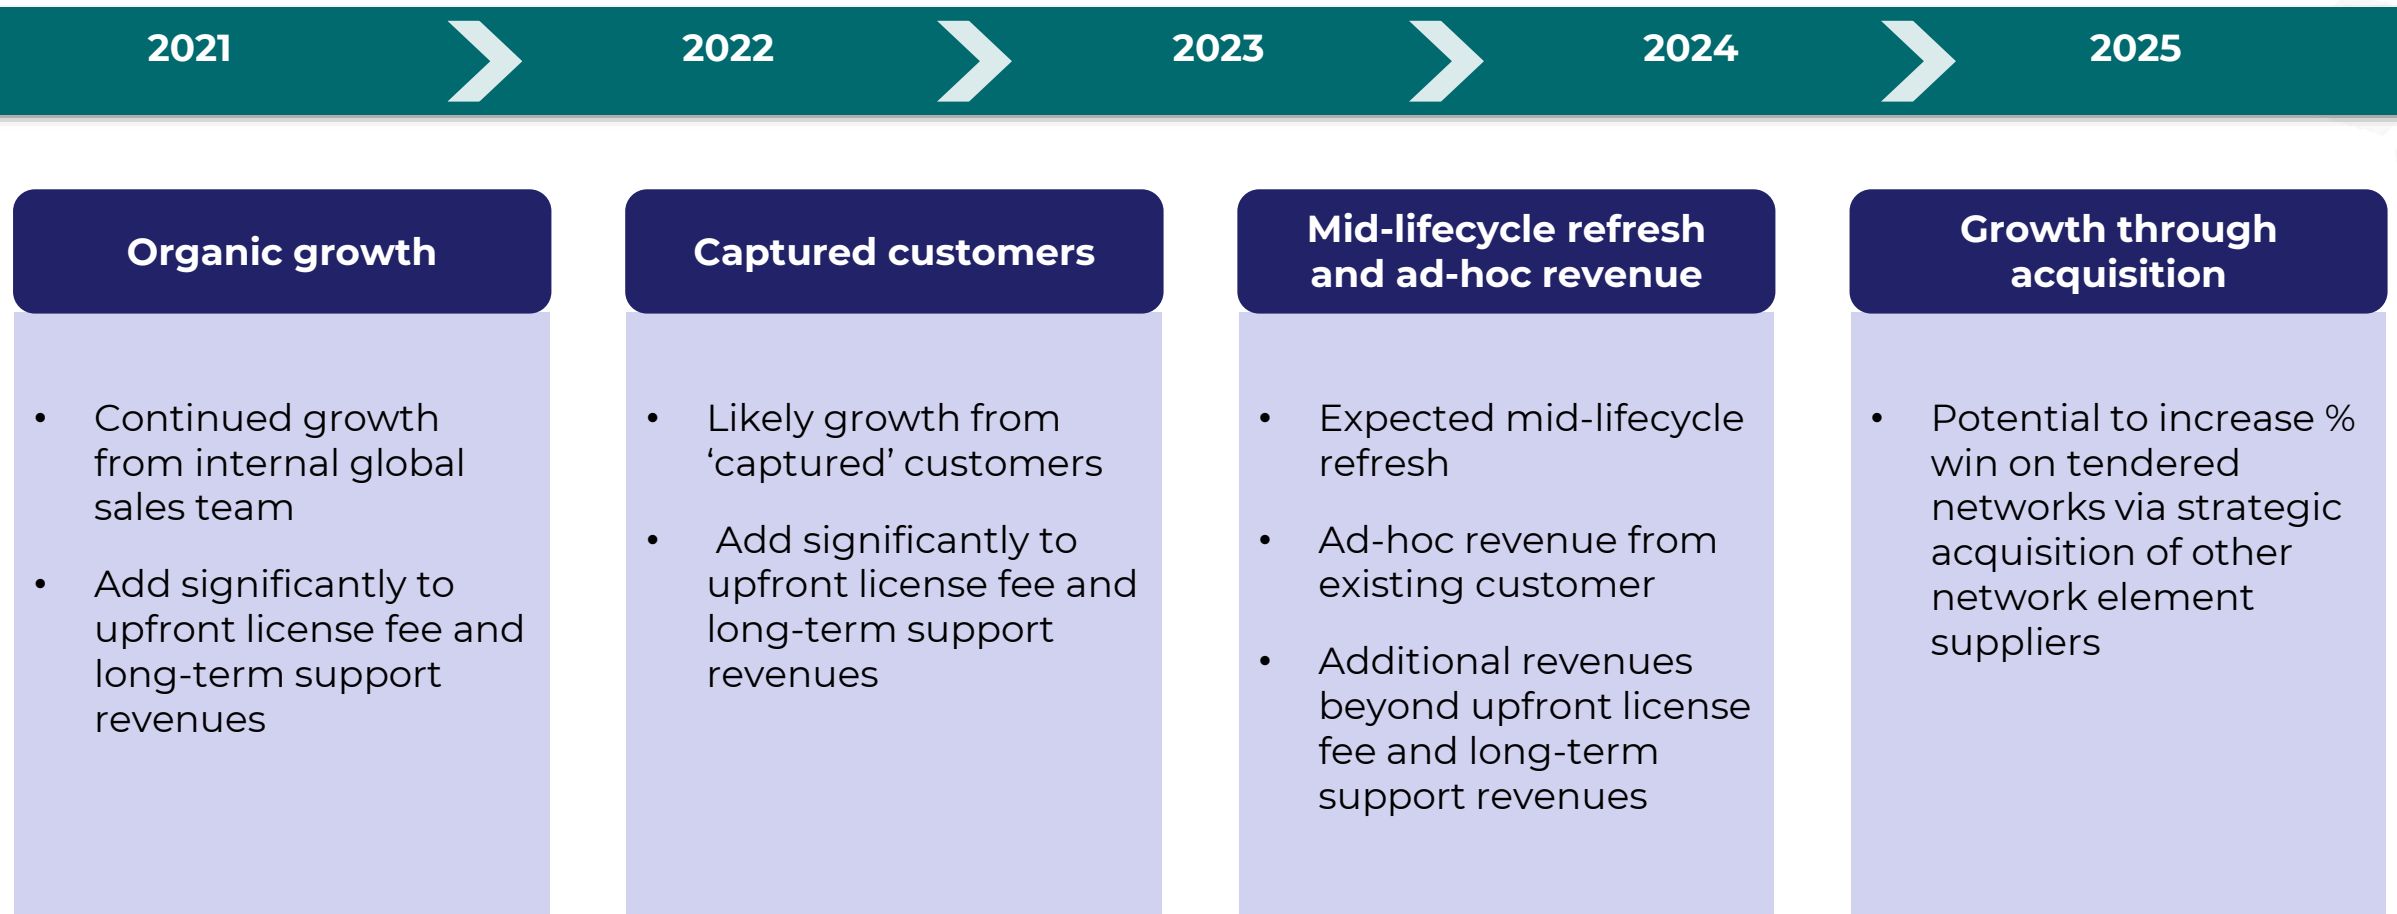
2021 2022 2023 2024 2025

Organic growth

- Continued growth from internal global sales team
- Add significantly to upfront license fee and long-term support revenues

Captured customers

- Likely growth from ‘captured’ customers
- Add significantly to upfront license fee and long-term support revenues

Mid-lifecycle refresh and ad-hoc revenue

- Expected mid-lifecycle refresh
- Ad-hoc revenue from existing customer
- Additional revenues beyond upfront license fee and long-term support revenues

Growth through acquisition

- Potential to increase % win on tendered networks via strategic acquisition of other network element suppliers